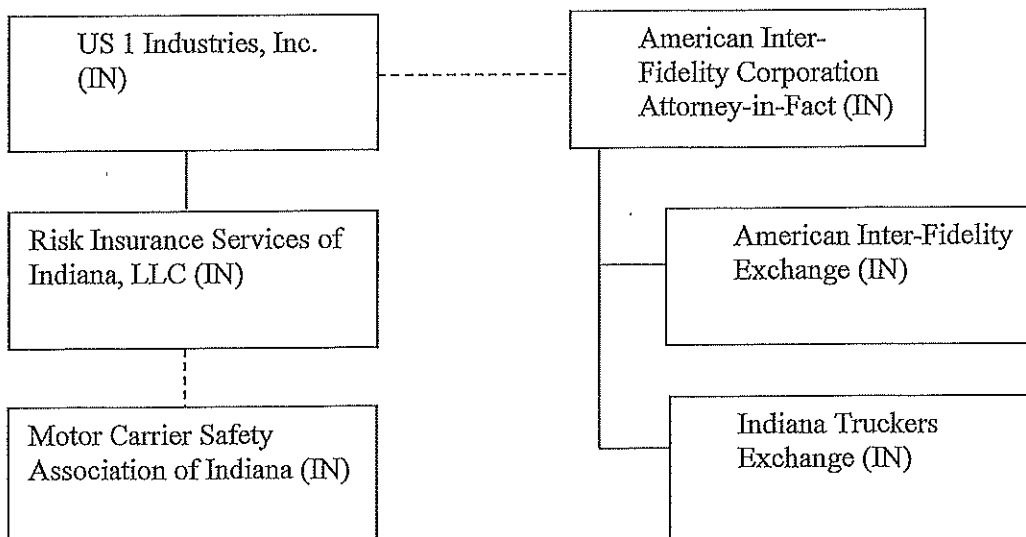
US 1 Industries, Inc. (IN)

American Inter-Fidelity Corporation Attorney-in-Fact (IN)

Risk Insurance Services of Indiana, LLC (IN)

American Inter-Fidelity Exchange (IN)

Motor Carrier Safety Association of Indiana (IN)

Indiana Truckers Exchange (IN)